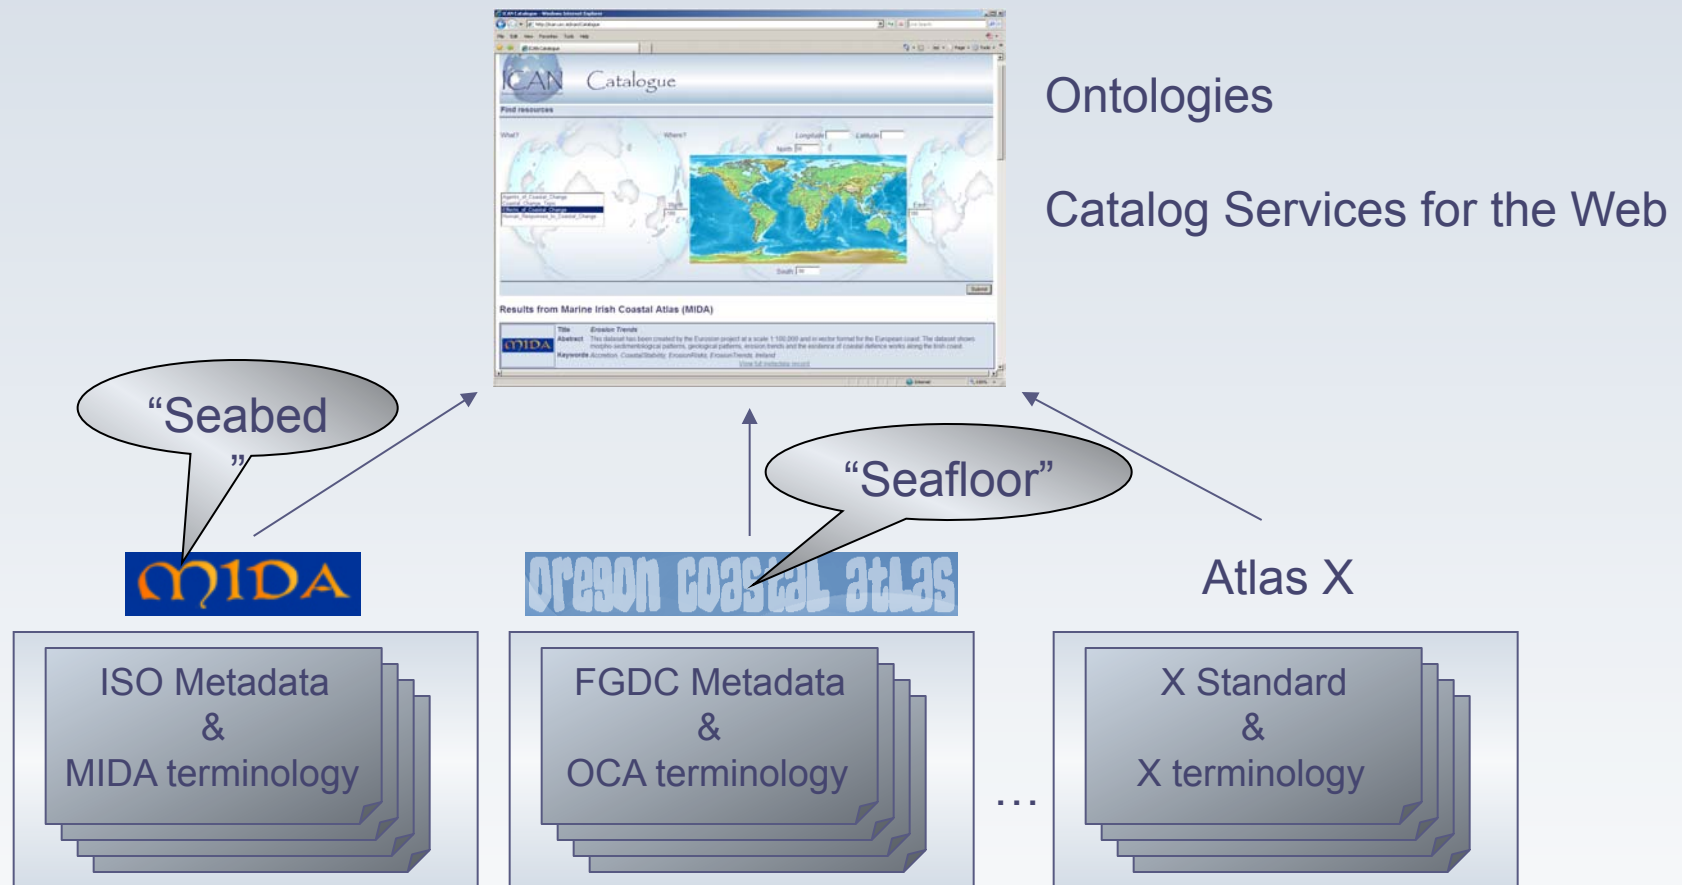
ICAN Catalogue

Find resources

What?

Where?

Results from Marine Irish Coastal Atlas (MIDA)

Title Erosion Trends

Abstract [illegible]

Keywords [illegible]

Ontologies

Catalog Services for the Web

“Seabed”

“Seafloor”

MIDA

oregon coastal atlas

Atlas X

ISO Metadata
&
MIDA terminology

FGDC Metadata
&
OCA terminology

…

X Standard
&
X terminology